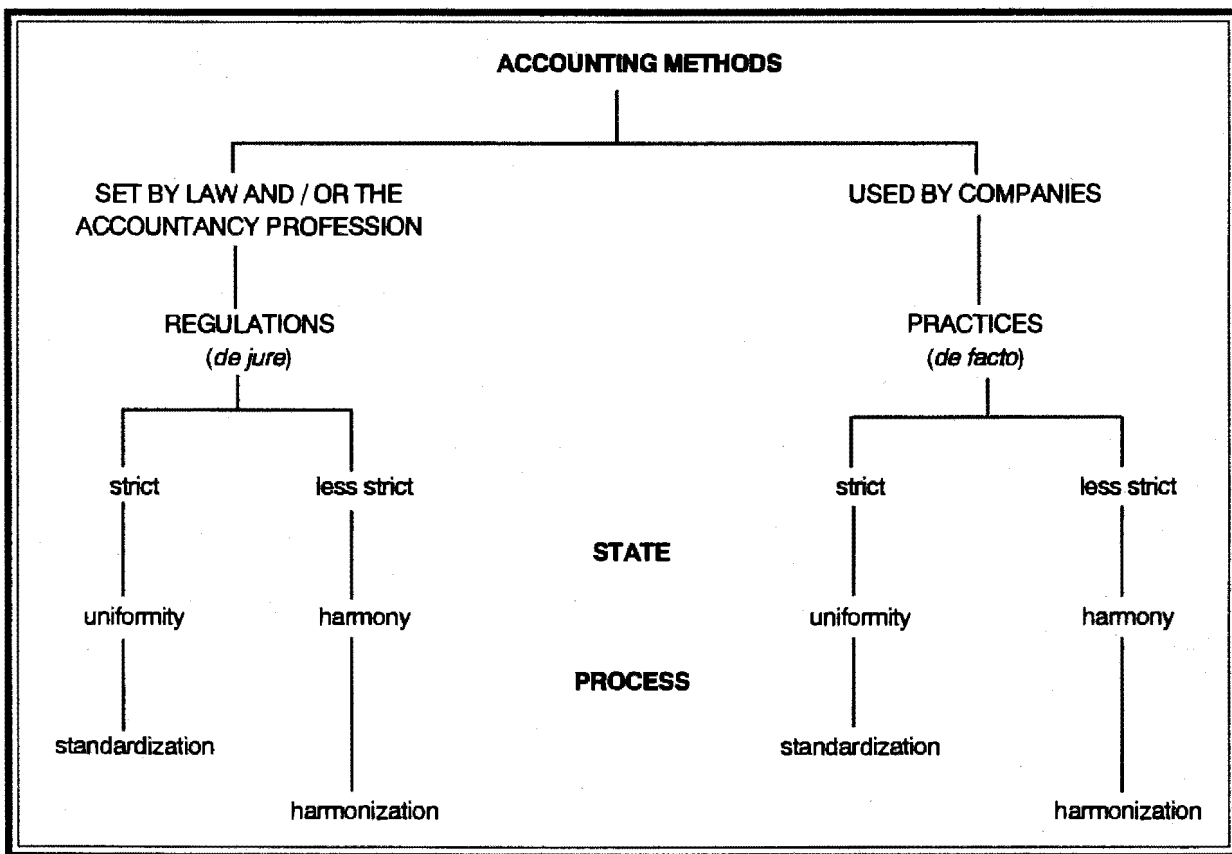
ACCOUNTING METHODS

SET BY LAW AND / OR THE ACCOUNTANCY PROFESSION

USED BY COMPANIES

REGULATIONS
(de jure)

PRACTICES
(de facto)

strict

less strict

strict

less strict

STATE

uniformity

harmony

uniformity

harmony

PROCESS

standardization

standardization

harmonization

harmonization